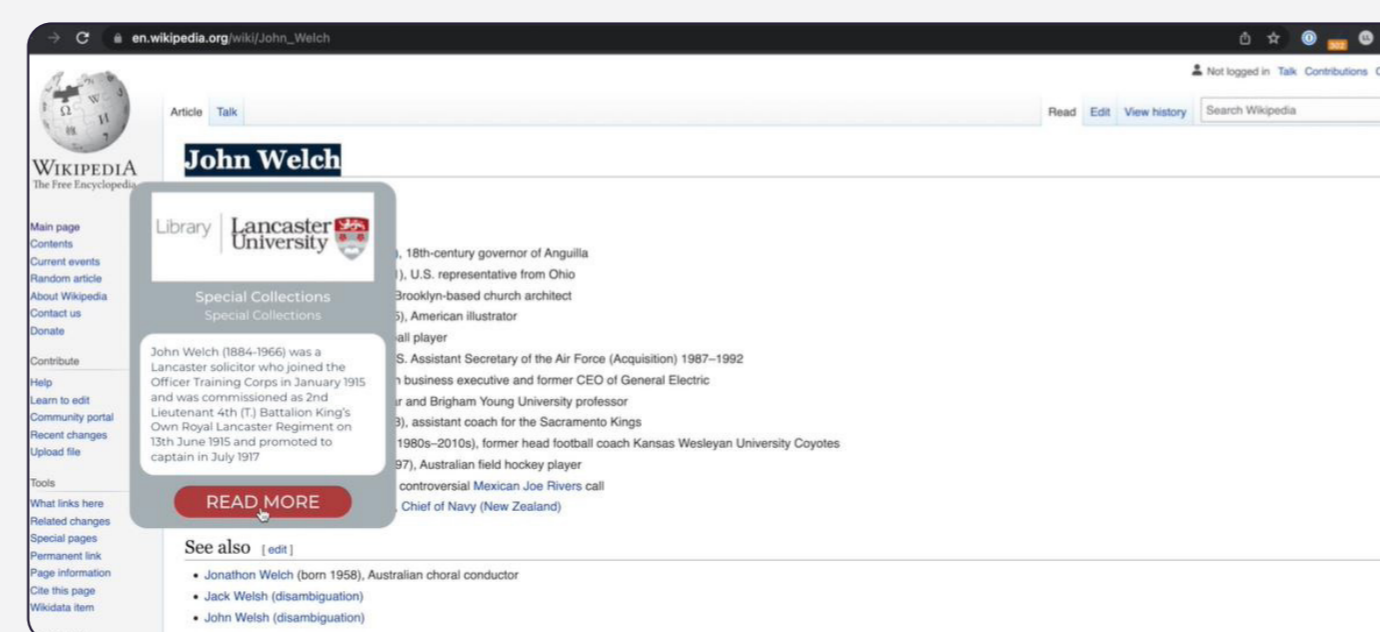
en.wikipedia.org/wiki/John_Welch

Not logged in Talk Contributions

WIKIPEDIA
The Free Encyclopedia

Article Talk

Read Edit View history Search Wikipedia

John Welch

Main page
Contents
Current events
Random article
About Wikipedia
Contact us
Donate

Contribute
Help
Learn to edit
Community portal
Recent changes
Upload file

Tools
What links here
Related changes
Special pages
Permanent link
Page information
Cite this page
Wikidata item

Library Lancaster University

Special Collections
Special Collections

John Welch (1884-1966) was a Lancaster solicitor who joined the Officer Training Corps in January 1915 and was commissioned as 2nd Lieutenant 4th (T.) Battalion King's Own Royal Lancaster Regiment on 13th June 1915 and promoted to captain in July 1917

READ MORE

), 18th-century governor of Anguilla
), U.S. representative from Ohio
Brooklyn-based church architect
5), American illustrator
all player
S. Assistant Secretary of the Air Force (Acquisition) 1987–1992
n business executive and former CEO of General Electric
r and Brigham Young University professor
3), assistant coach for the Sacramento Kings
1980s–2010s), former head football coach Kansas Wesleyan University Coyotes
97), Australian field hockey player
controversial Mexican Joe Rivers call
, Chief of Navy (New Zealand)

See also [edit]

• Jonathon Welch (born 1958), Australian choral conductor
• Jack Welsh (disambiguation)
• John Welsh (disambiguation)